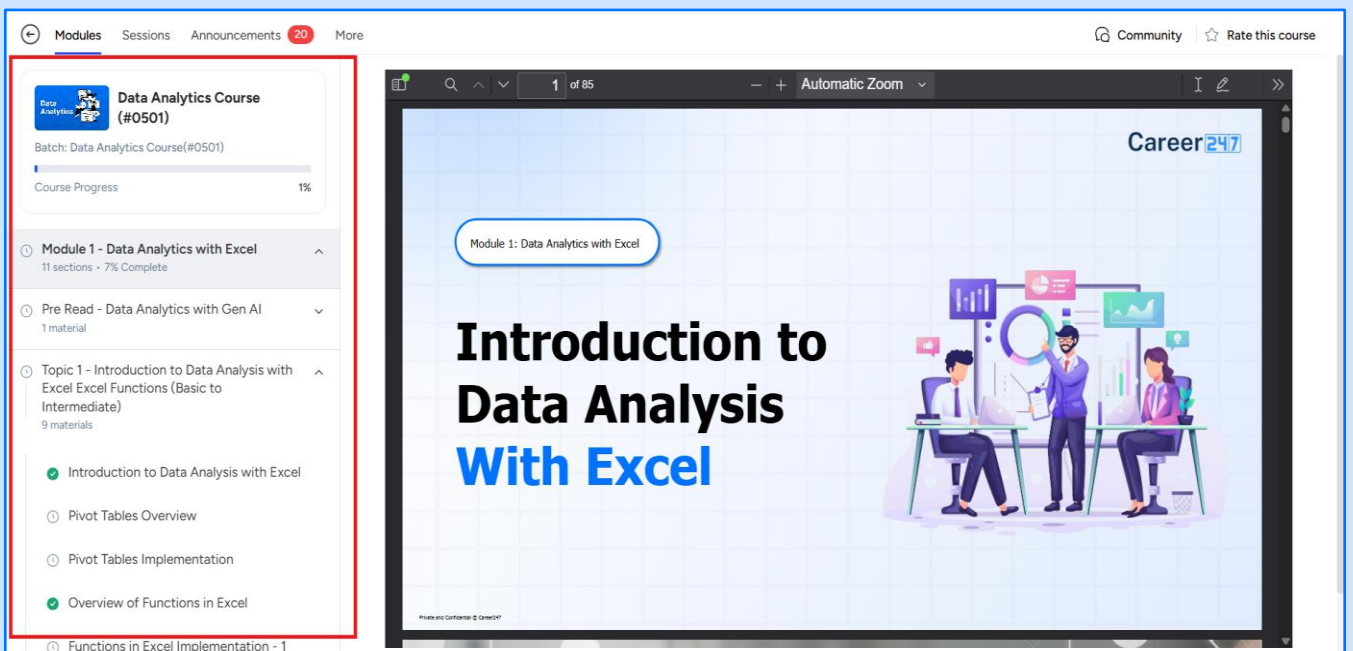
Modules Sessions Announcements 20 More

Community Rate this course

Data Analytics

Data Analytics Course (#0501)

Batch: Data Analytics Course(#0501)

Course Progress 1%

Module 1 - Data Analytics with Excel
11 sections · 7% Complete

Pre Read - Data Analytics with Gen AI
1 material

Topic 1 - Introduction to Data Analysis with Excel Excel Functions (Basic to Intermediate)
9 materials

Introduction to Data Analysis with Excel

Pivot Tables Overview

Pivot Tables Implementation

Overview of Functions in Excel

Functions in Excel Implementation - 1

1 of 85

Automatic Zoom

Career247

Module 1: Data Analytics with Excel

Introduction to Data Analysis With Excel

Private and Confidential © Career247